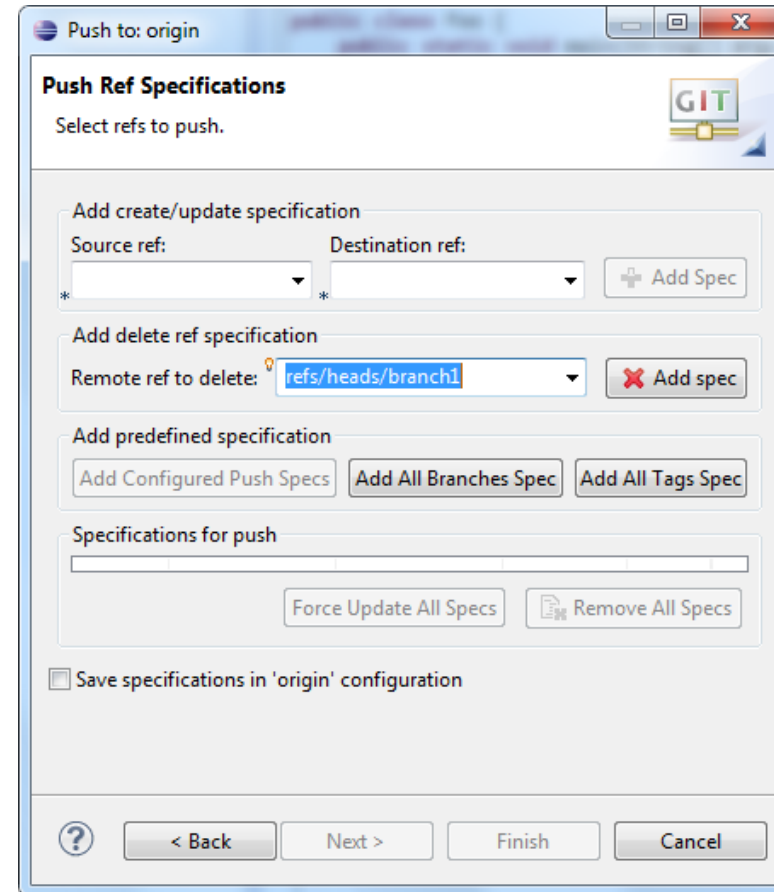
Push to: origin

Push Ref Specifications

Select refs to push.

GIT

Add create/update specification

Source ref:

Destination ref:

Add Spec

Add delete ref specification

Remote ref to delete: refs/heads/branch1

Add spec

Add predefined specification

Add Configured Push Specs

Add All Branches Spec

Add All Tags Spec

Specifications for push

Force Update All Specs

Remove All Specs

Save specifications in 'origin' configuration

?

< Back

Next >

Finish

Cancel